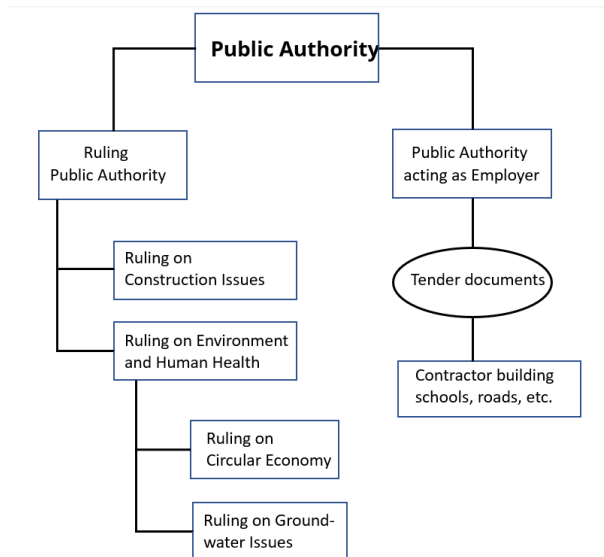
Public Authority

Ruling Public Authority

Public Authority acting as Employer

Ruling on Construction Issues

Tender documents

Ruling on Environment and Human Health

Contractor building schools, roads, etc.

Ruling on Circular Economy

Ruling on Ground-water Issues